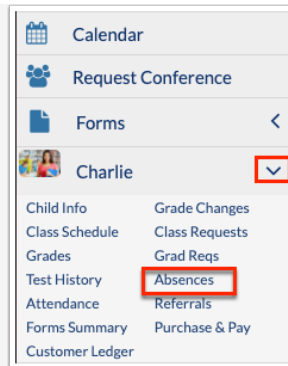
Calendar

Request Conference

Forms

Charlie

Child Info
Class Schedule
Grades
Test History
Attendance
Forms Summary
Customer Ledger

Grade Changes
Class Requests
Grad Reqs
Absences
Referrals
Purchase & Pay